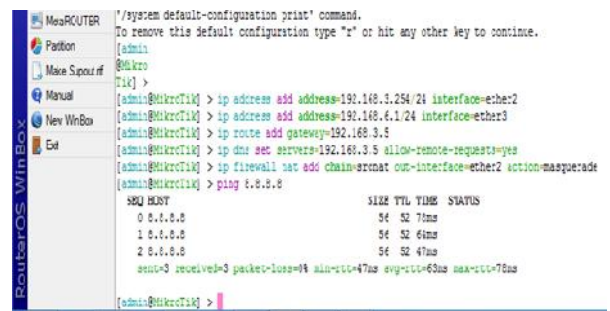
MetaROUTER
Partition
Make Supout.rif
Manual
New WinBox
Exit
RouterOS WinBox

'/system default-configuration print' command.
To remove this default configuration type "r" or hit any other key to continue.
[admin
@Mikro
Tik] >
[admin@MikroTik] > ip address add address=192.168.3.254/24 interface=ether2
[admin@MikroTik] > ip address add address=192.168.1.1/24 interface=ether3
[admin@MikroTik] > ip route add gateway=192.168.3.5
[admin@MikroTik] > ip dns set servers=192.168.3.5 allow-remote-requests=yes
[admin@MikroTik] > ip firewall nat add chain=srcnat out-interface=ether2 action=masquerade
[admin@MikroTik] > ping 8.8.8.8

| SEQ | HOST | SIZE | TTL | TIME | STATUS |
|---|---|---|---|---|---|
| 0 | 8.8.8.8 | 56 | 52 | 78ms | |
| 1 | 8.8.8.8 | 56 | 52 | 64ms | |
| 2 | 8.8.8.8 | 56 | 52 | 47ms | |

sent=3 received=3 packet-loss=0% min-rtt=47ms avg-rtt=63ms max-rtt=78ms

[admin@MikroTik] >